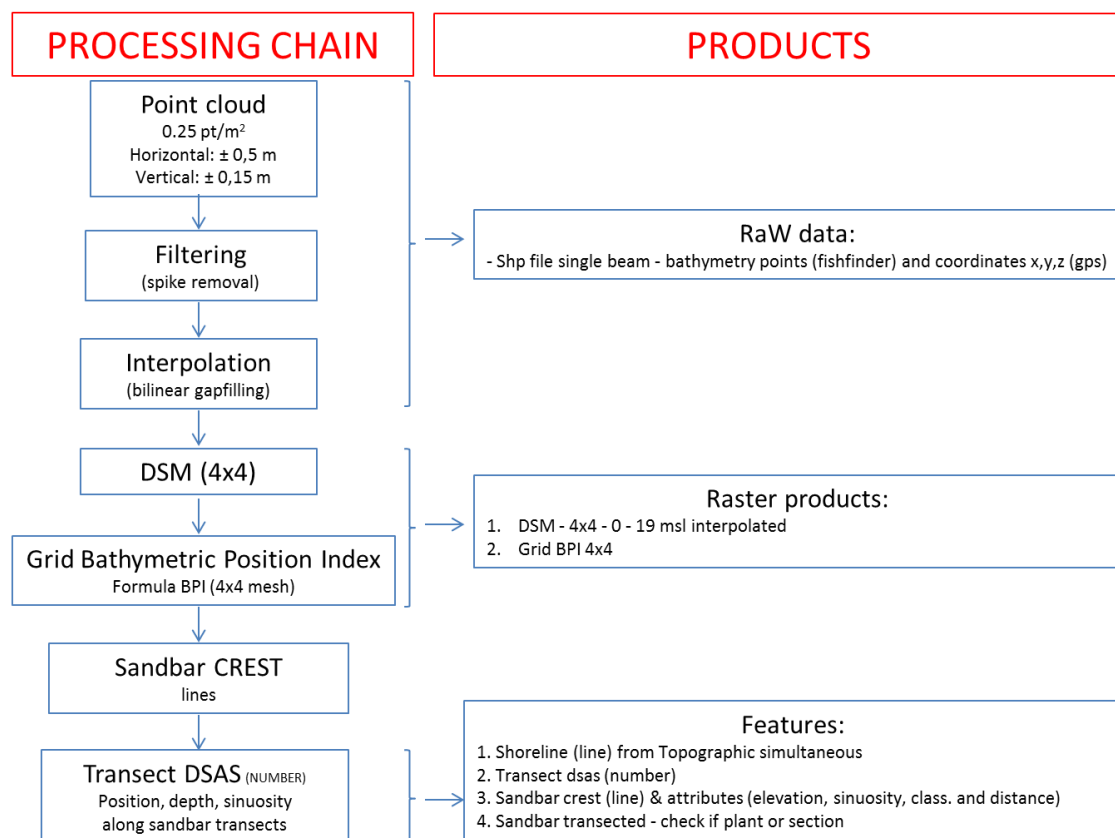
PROCESSING CHAIN

PRODUCTS

Point cloud
0.25 pt/m$^2$
Horizontal: ± 0,5 m
Vertical: ± 0,15 m

Filtering
(spike removal)

Interpolation
(bilinear gapfilling)

RaW data:
- Shp file single beam - bathymetry points (fishfinder) and coordinates x,y,z (gps)

DSM (4x4)

Grid Bathymetric Position Index
Formula BPI (4x4 mesh)

Raster products:
1. DSM - 4x4 - 0 - 19 msl interpolated
2. Grid BPI 4x4

Sandbar CREST
lines

Transect DSAS (NUMBER)
Position, depth, sinuosity along sandbar transects

Features:
1. Shoreline (line) from Topographic simultaneous
2. Transect dsas (number)
3. Sandbar crest (line) & attributes (elevation, sinuosity, class. and distance)
4. Sandbar transected - check if plant or section